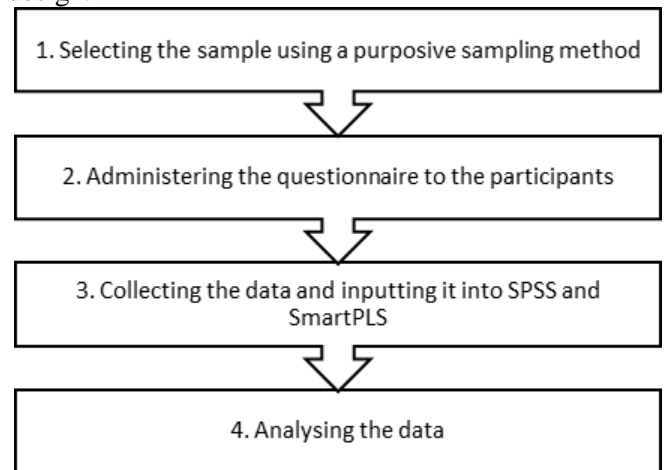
1. Selecting the sample using a purposive sampling method

2. Administering the questionnaire to the participants

3. Collecting the data and inputting it into SPSS and SmartPLS

4. Analysing the data